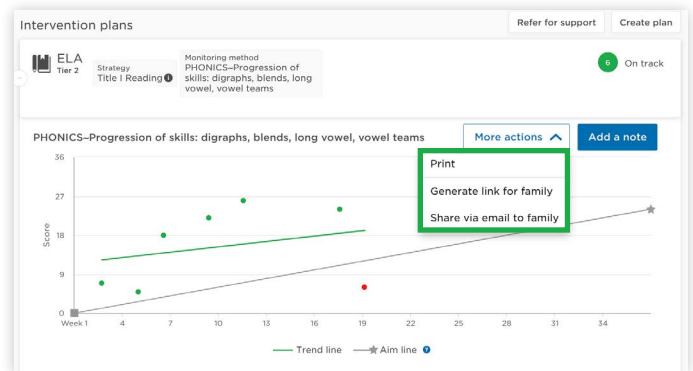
Intervention plans

Refer for support

Create plan

ELA
Tier 2

Strategy
Title I Reading

Monitoring method
PHONICS–Progression of skills: digraphs, blends, long vowel, vowel teams

6 On track

PHONICS–Progression of skills: digraphs, blends, long vowel, vowel teams

More actions

Add a note

Print

Generate link for family

Share via email to family

36
27
18
9
0
Score

Week 1 4 7 10 13 16 19 22 25 28 31 34

Trend line
Aim line